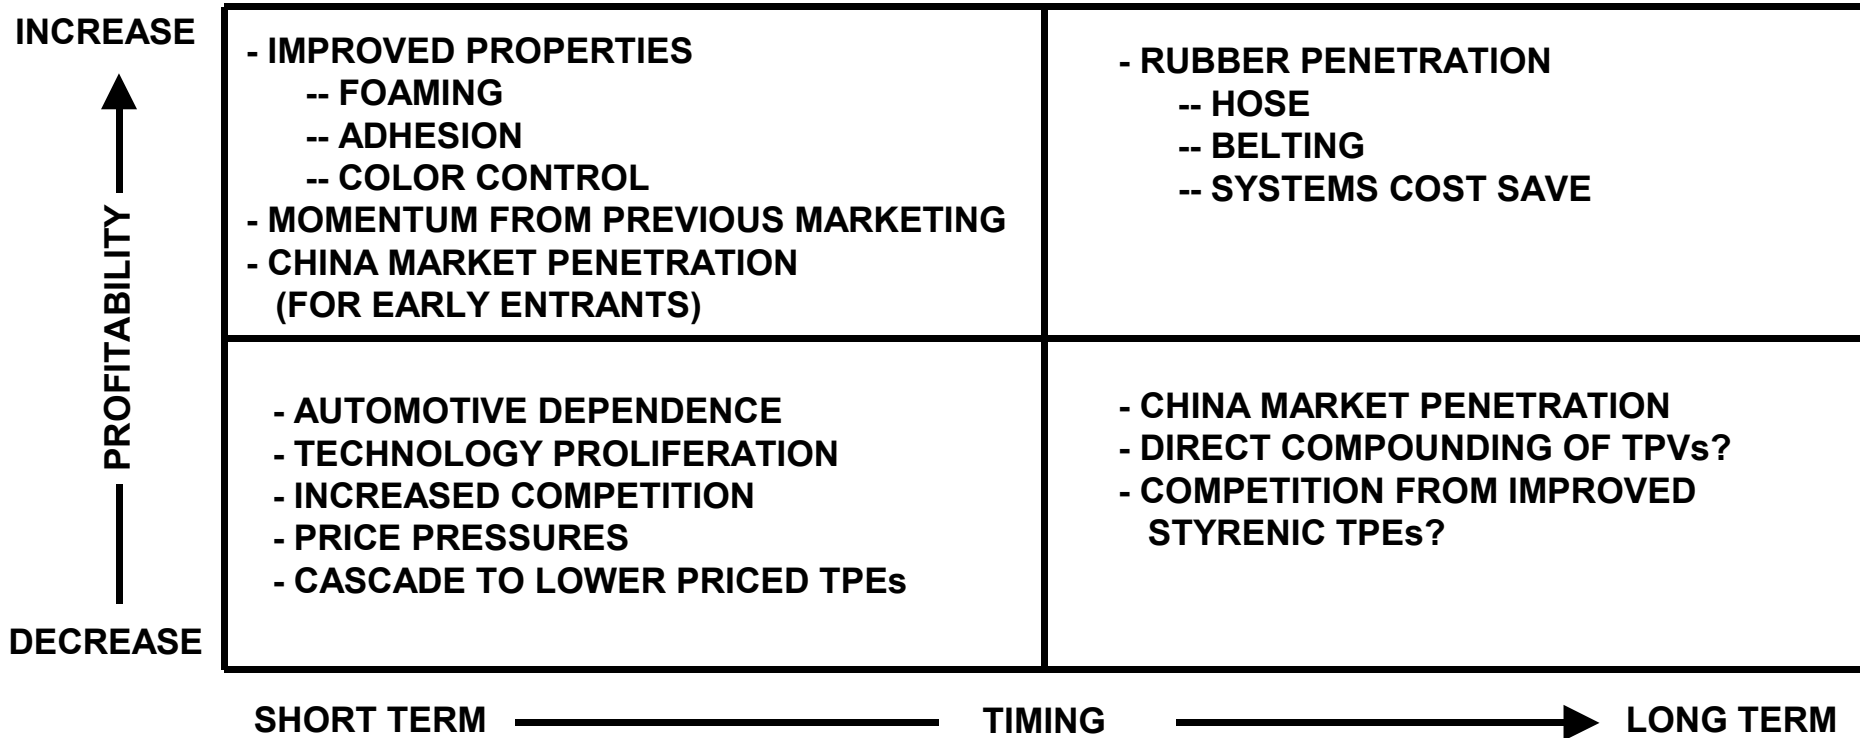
INCREASE

PROFITABILITY

DECREASE

- IMPROVED PROPERTIES
-- FOAMING
-- ADHESION
-- COLOR CONTROL
- MOMENTUM FROM PREVIOUS MARKETING
- CHINA MARKET PENETRATION (FOR EARLY ENTRANTS)

- RUBBER PENETRATION
-- HOSE
-- BELTING
-- SYSTEMS COST SAVE

- AUTOMOTIVE DEPENDENCE
- TECHNOLOGY PROLIFERATION
- INCREASED COMPETITION
- PRICE PRESSURES
- CASCADE TO LOWER PRICED TPEs

- CHINA MARKET PENETRATION
- DIRECT COMPOUNDING OF TPVs?
- COMPETITION FROM IMPROVED STYRENIC TPEs?

SHORT TERM TIMING LONG TERM